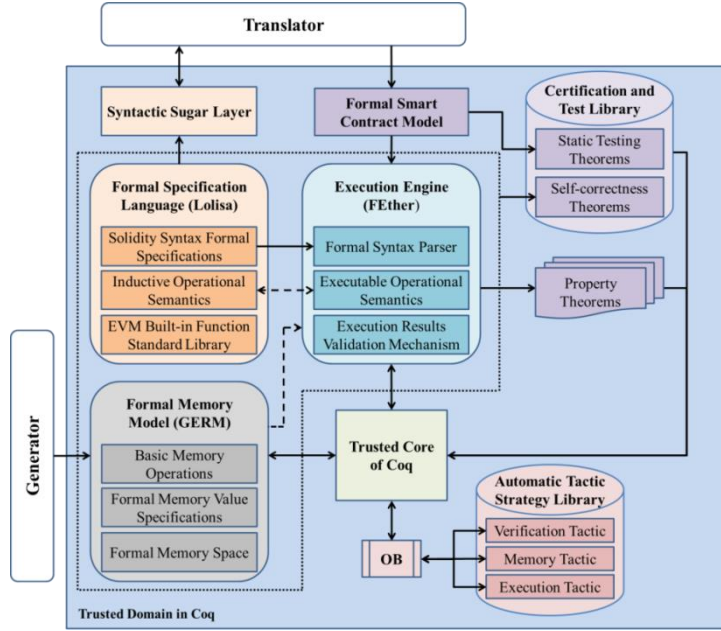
Translator

Syntactic Sugar Layer

Formal Smart Contract Model

Certification and Test Library

Static Testing Theorems

Self-correctness Theorems

Formal Specification Language (Lolisa)

Solidity Syntax Formal Specifications

Inductive Operational Semantics

EVM Built-in Function Standard Library

Execution Engine (FEther)

Formal Syntax Parser

Executable Operational Semantics

Execution Results Validation Mechanism

Property Theorems

Generator

Formal Memory Model (GERM)

Basic Memory Operations

Formal Memory Value Specifications

Formal Memory Space

Trusted Core of Coq

Automatic Tactic Strategy Library

Verification Tactic

Memory Tactic

Execution Tactic

OB

Trusted Domain in Coq